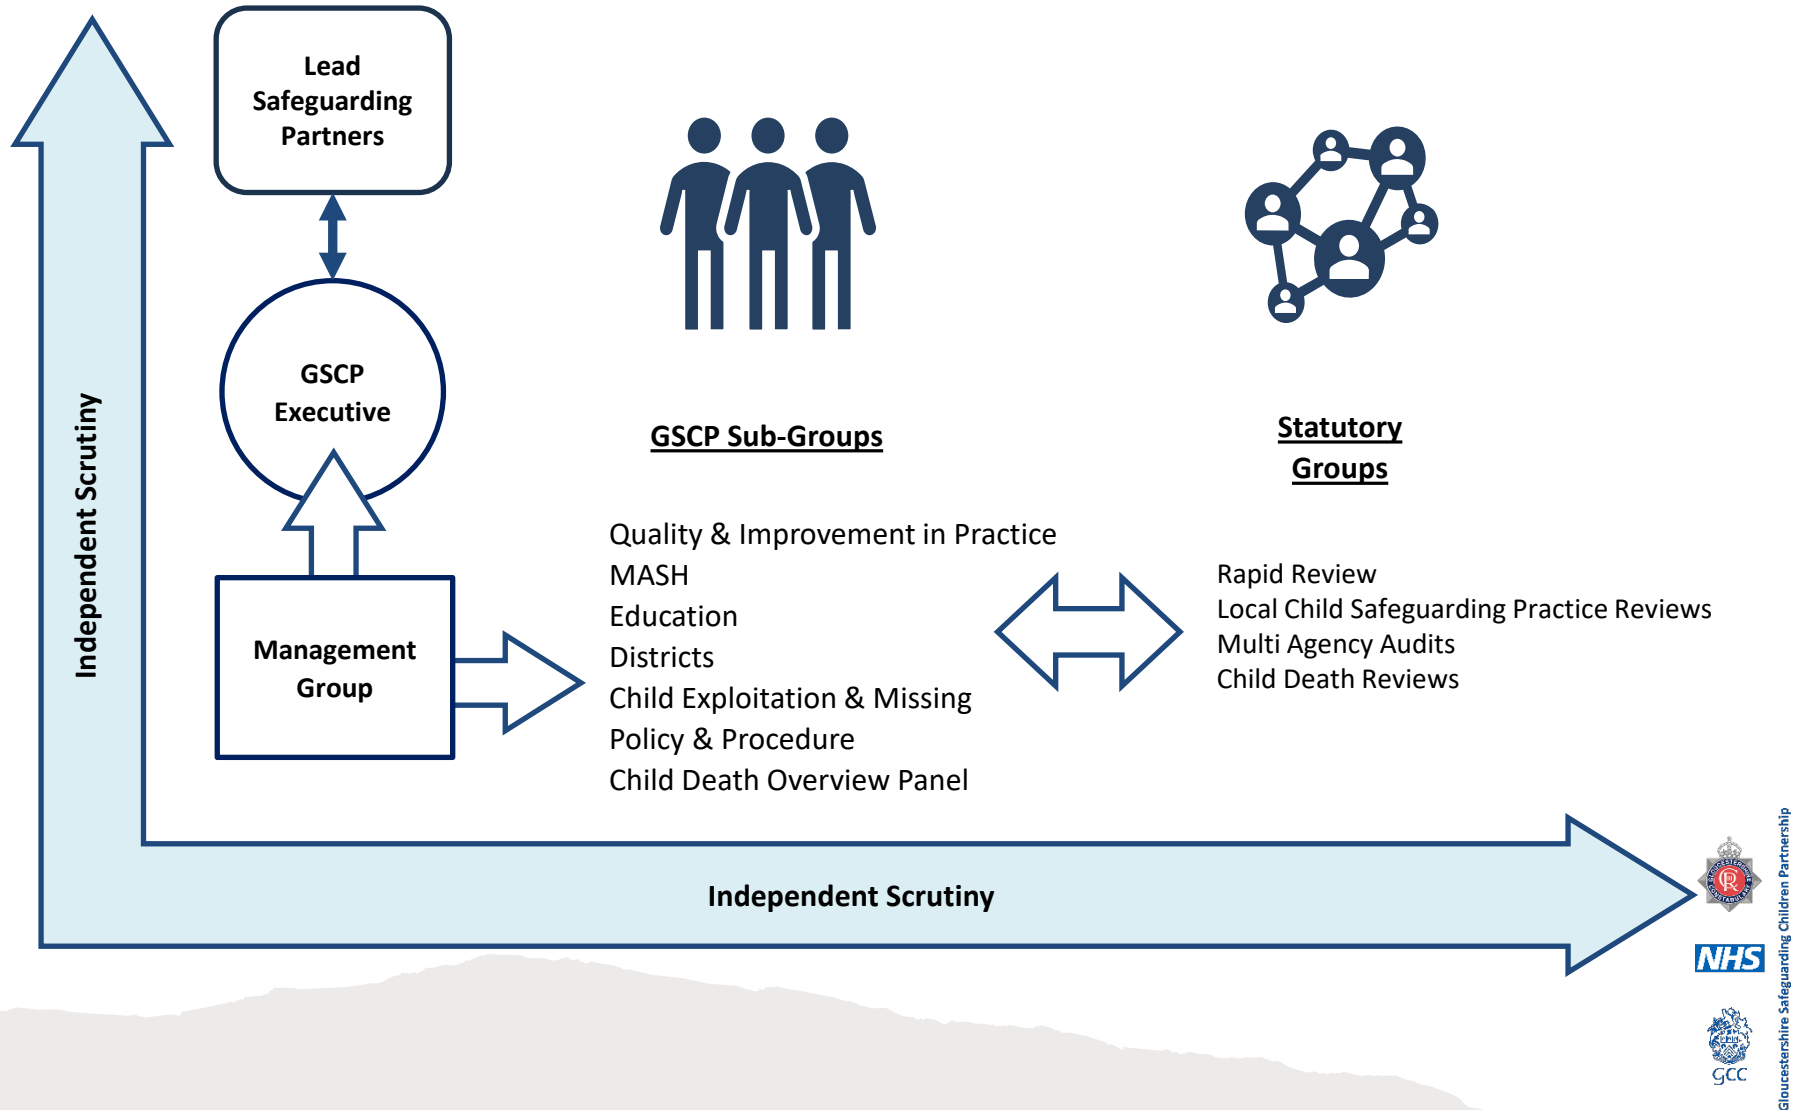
Independent Scrutiny

Lead Safeguarding Partners

GSCP Executive

Management Group

GSCP Sub-Groups

Quality & Improvement in Practice
MASH
Education
Districts
Child Exploitation & Missing
Policy & Procedure
Child Death Overview Panel

Statutory Groups

Rapid Review
Local Child Safeguarding Practice Reviews
Multi Agency Audits
Child Death Reviews

Independent Scrutiny

NHS

GCC

Gloucestershire Safeguarding Children Partnership